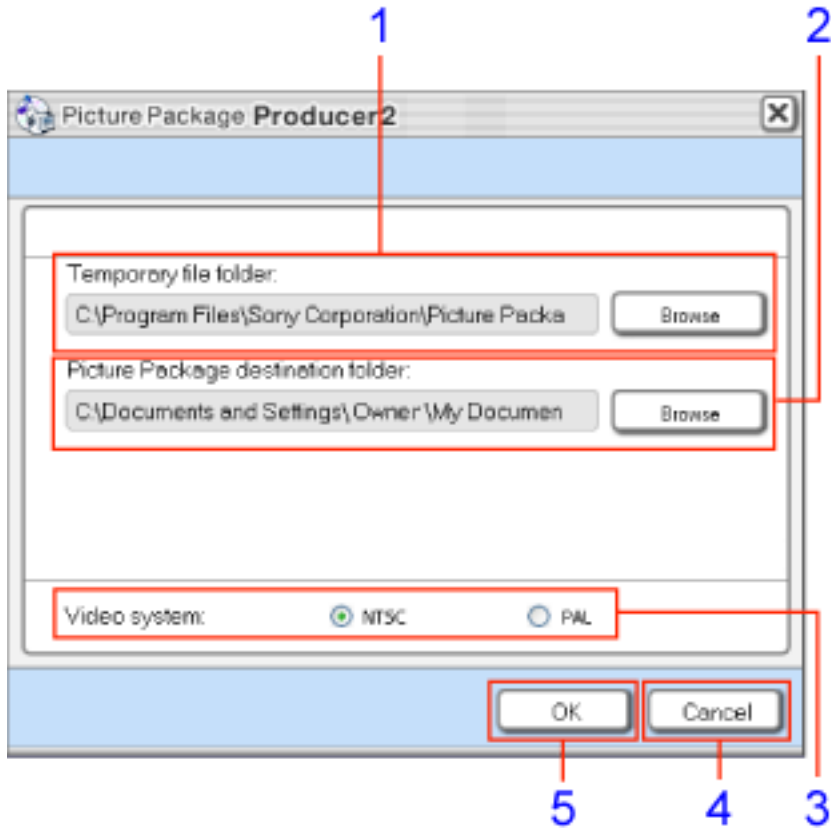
1

2

Picture Package Producer2

Temporary file folder:

C:\Program Files\Sony Corporation\Picture Packa

Browse

Picture Package destination folder:

C:\Documents and Settings\ Owner \My Documen

Browse

Video system:

NTSC

PAL

OK

Cancel

5

4

3